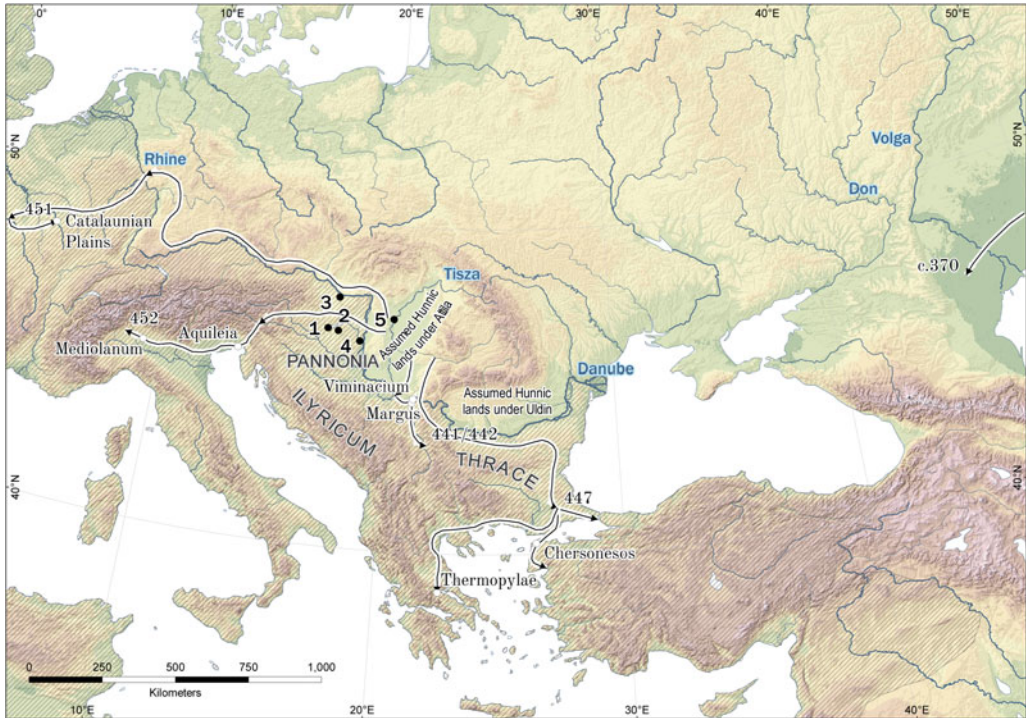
0°
10°E
20°E
30°E
40°E
50°E
50°N
50°N
Rhine
Volga
Don
451
Catalaunian Plains
c.370
Tisza
3
2
5
1
4
452
Aquileia
Mediolanum
PANNONIA
Assumed Hunnic lands under Attila
Danube
Viminacium
Assumed Hunnic lands under Uldin
Margus
ILYRICUM
441/442
THRACE
40°N
40°N
447
Chersonesos
Thermopylae
0
250
500
750
1,000
Kilometers
10°E
20°E
30°E
40°E